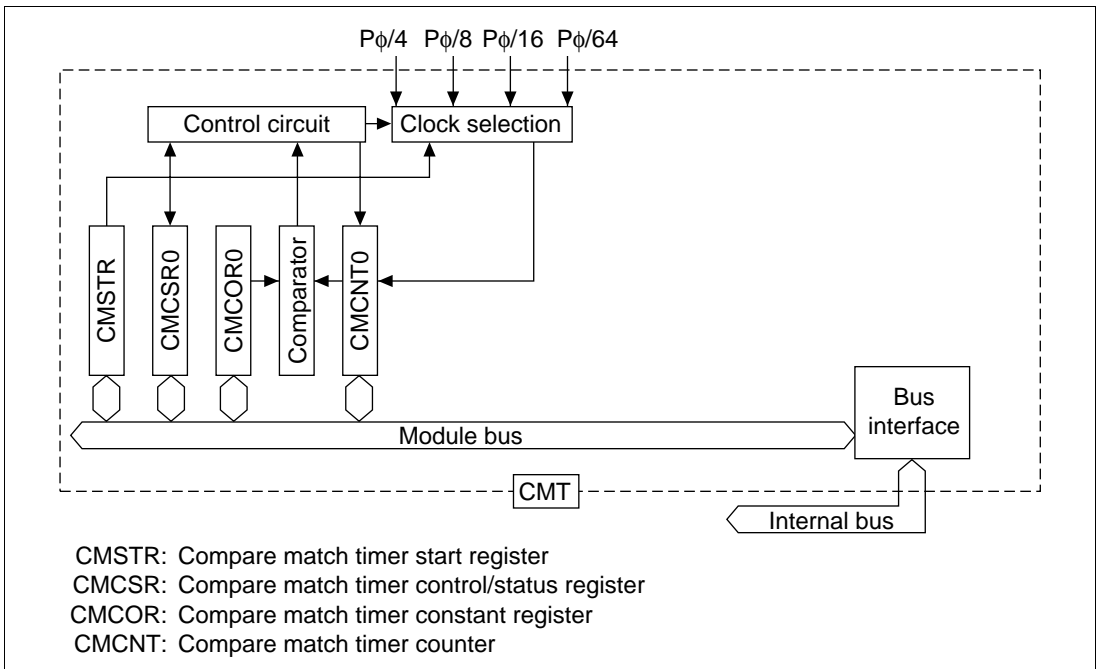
Pϕ/4 Pϕ/8 Pϕ/16 Pϕ/64

Control circuit

Clock selection

CMSTR

CMCSR0

CMCOR0

Comparator

CMCNT0

Bus interface

Module bus

CMT

Internal bus

CMSTR: Compare match timer start register
CMCSR: Compare match timer control/status register
CMCOR: Compare match timer constant register
CMCNT: Compare match timer counter